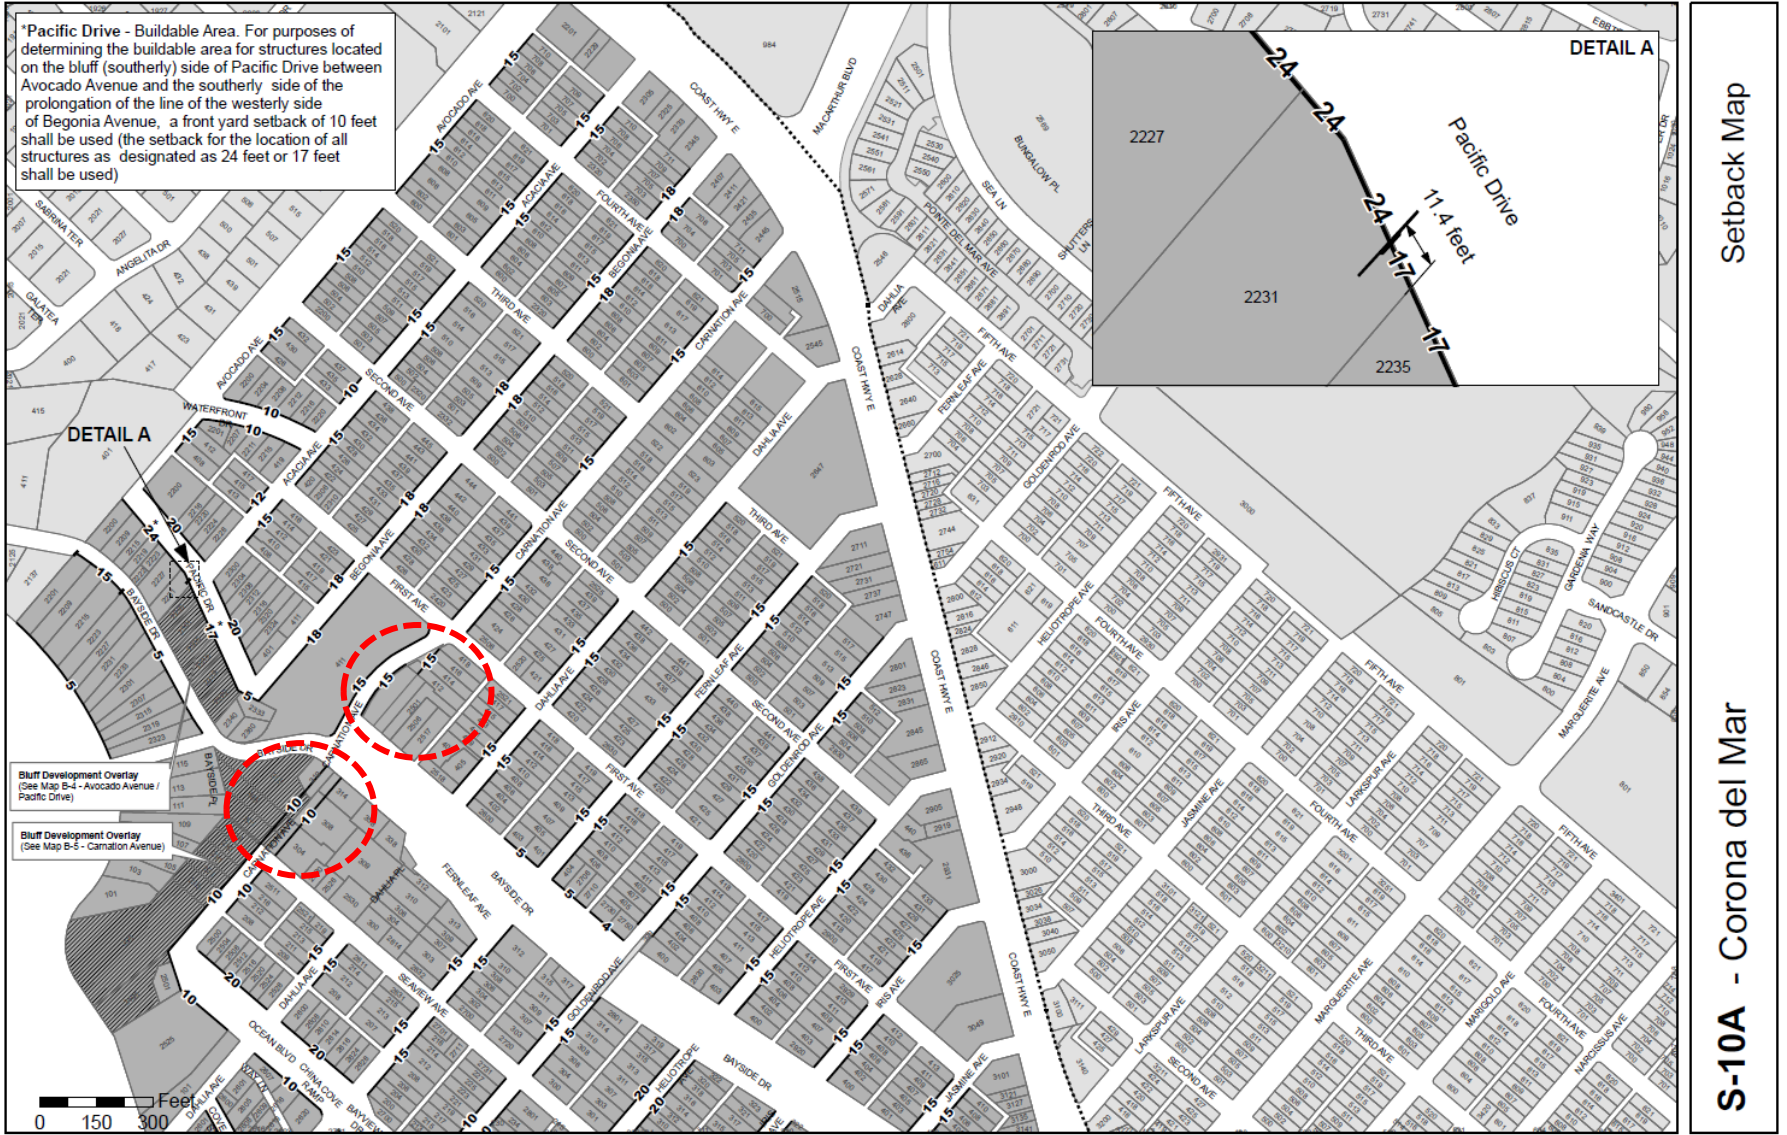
*Pacific Drive - Buildable Area. For purposes of determining the buildable area for structures located on the bluff (southerly) side of Pacific Drive between Avocado Avenue and the southerly side of the prolongation of the line of the westerly side of Begonia Avenue, a front yard setback of 10 feet shall be used (the setback for the location of all structures as designated as 24 feet or 17 feet shall be used)

DETAIL A

2227

24

24

24

Pacific Drive

11.4 feet

17

2231

17

2235

Setback Map

S-10A - Corona del Mar

DETAIL A

Bluff Development Overlay (See Map B-4 - Avocado Avenue / Pacific Drive)

Bluff Development Overlay (See Map B-5 - Carnation Avenue)

Feet
0 150 300

AVOCADO AVE
ACACIA AVE
BEGONIA AVE
CARNATION AVE
DAHLIA AVE
FERNLEAF AVE
GOLDENROD AVE
HELIOTROPE AVE
IRIS AVE
JASMINE AVE
LARKSPUR AVE
MARGUERITE AVE
MARIGOLD AVE
NARCISSUS AVE
FIRST AVE
SECOND AVE
THIRD AVE
FOURTH AVE
FIFTH AVE
COAST HWY E
MACARTHUR BLVD
BUNGALOW PL
SEA LN
PONTE DEL MAR AVE
SHUTTERS LN
WATERFRONT DR
BAYSIDE DR
BAYSIDE PL
PACIFIC DR
SEAVIEW AVE
OCEAN BLVD
CHINA COVE RAMP
BAYVIEW DR
SABRINA TER
ANGELITA DR
GALATEA TER
HIBISCUS CT
GARDENIA WAY
SANDCASTLE DR